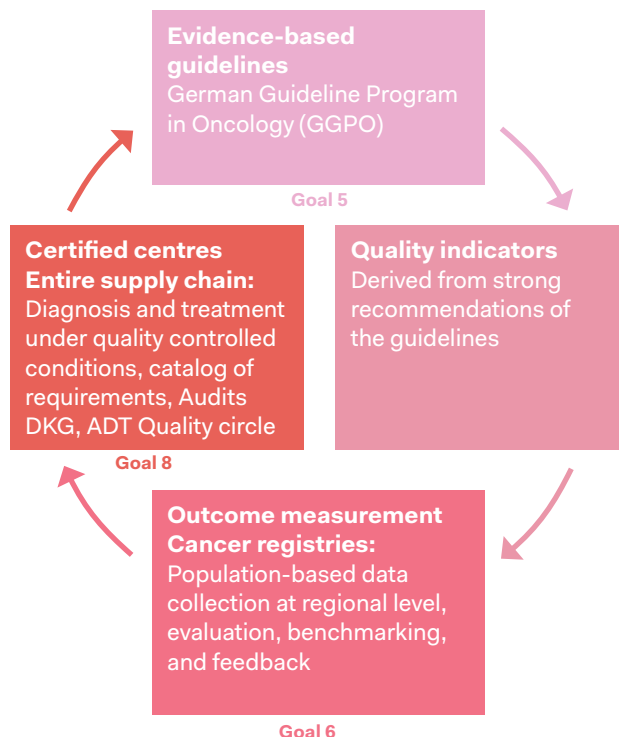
**Evidence-based guidelines**
German Guideline Program in Oncology (GGPO)

Goal 5

**Quality indicators**
Derived from strong recommendations of the guidelines

**Outcome measurement Cancer registries:**
Population-based data collection at regional level, evaluation, benchmarking, and feedback

Goal 6

**Certified centres Entire supply chain:**
Diagnosis and treatment under quality controlled conditions, catalog of requirements, Audits DKG, ADT Quality circle

Goal 8